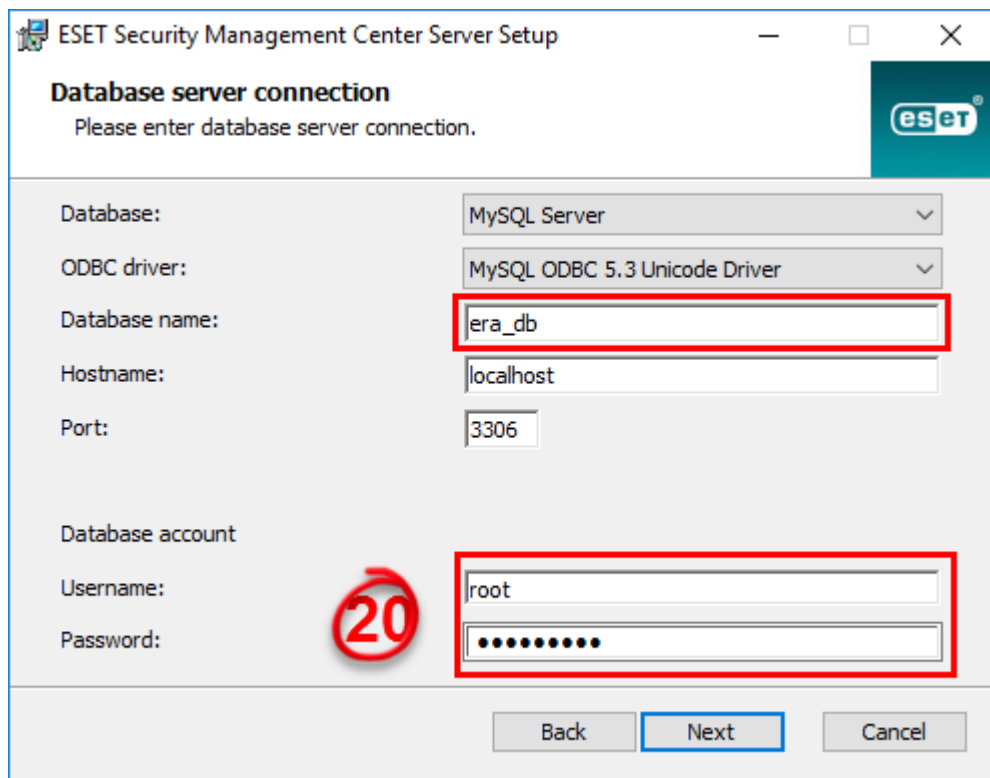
ESET Security Management Center Server Setup

Database server connection
Please enter database server connection.

eset

Database: MySQL Server
ODBC driver: MySQL ODBC 5.3 Unicode Driver
Database name: era_db
Hostname: localhost
Port: 3306

Database account
Username: root
Password: ●●●●●●●●●●

20

Back Next Cancel